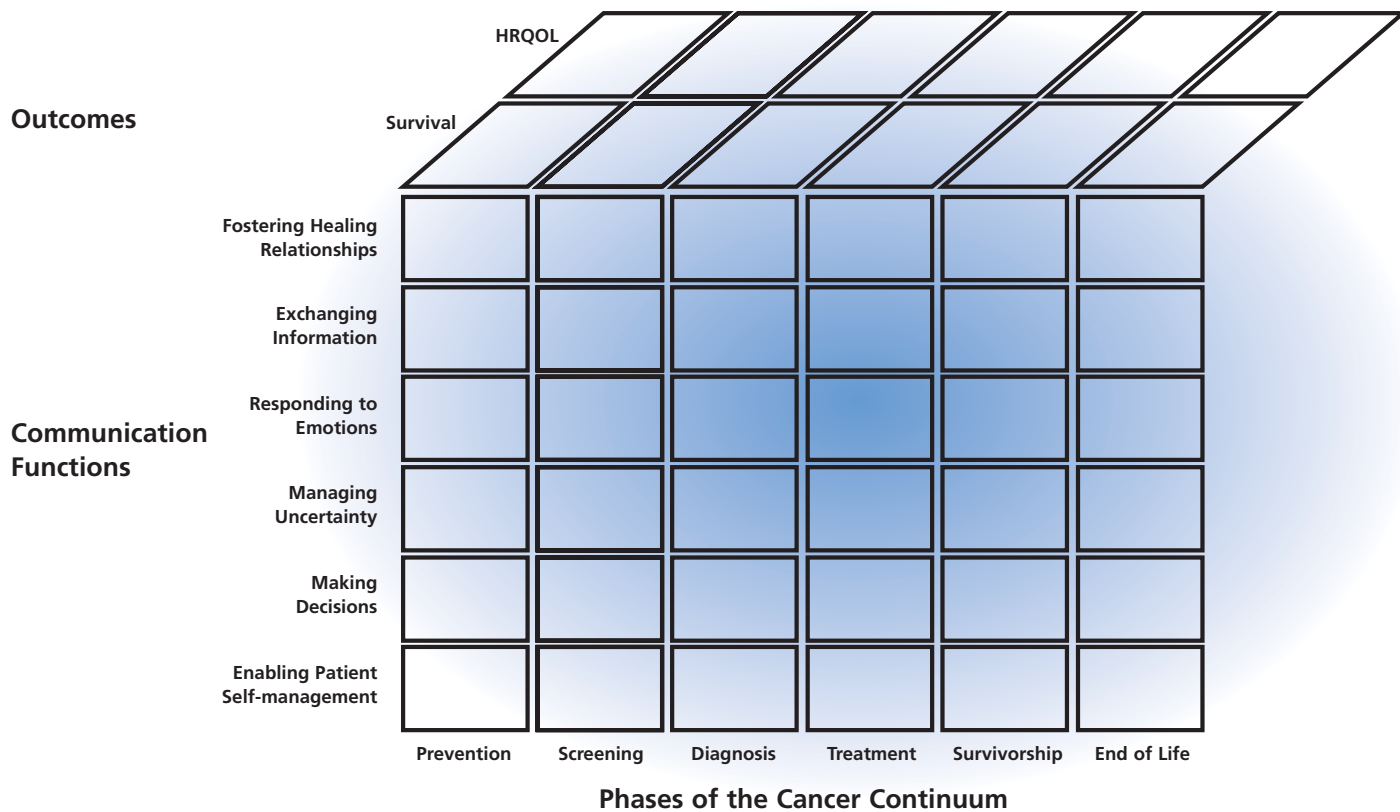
HRQOL

Outcomes

Survival

Fostering Healing Relationships

Exchanging Information

Communication Functions

Responding to Emotions

Managing Uncertainty

Making Decisions

Enabling Patient Self-management

Prevention

Screening

Diagnosis

Treatment

Survivorship

End of Life

Phases of the Cancer Continuum